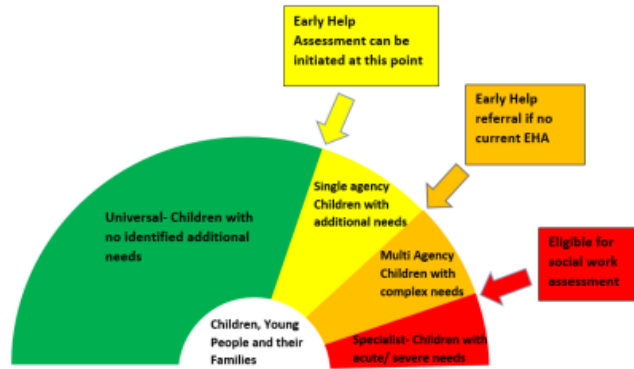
Early Help Assessment can be initiated at this point

Early Help referral if no current EHA

Eligible for social work assessment

Universal- Children with no identified additional needs

Single agency Children with additional needs

Multi Agency Children with complex needs

Specialist- Children with acute/ severe needs

Children, Young People and their Families